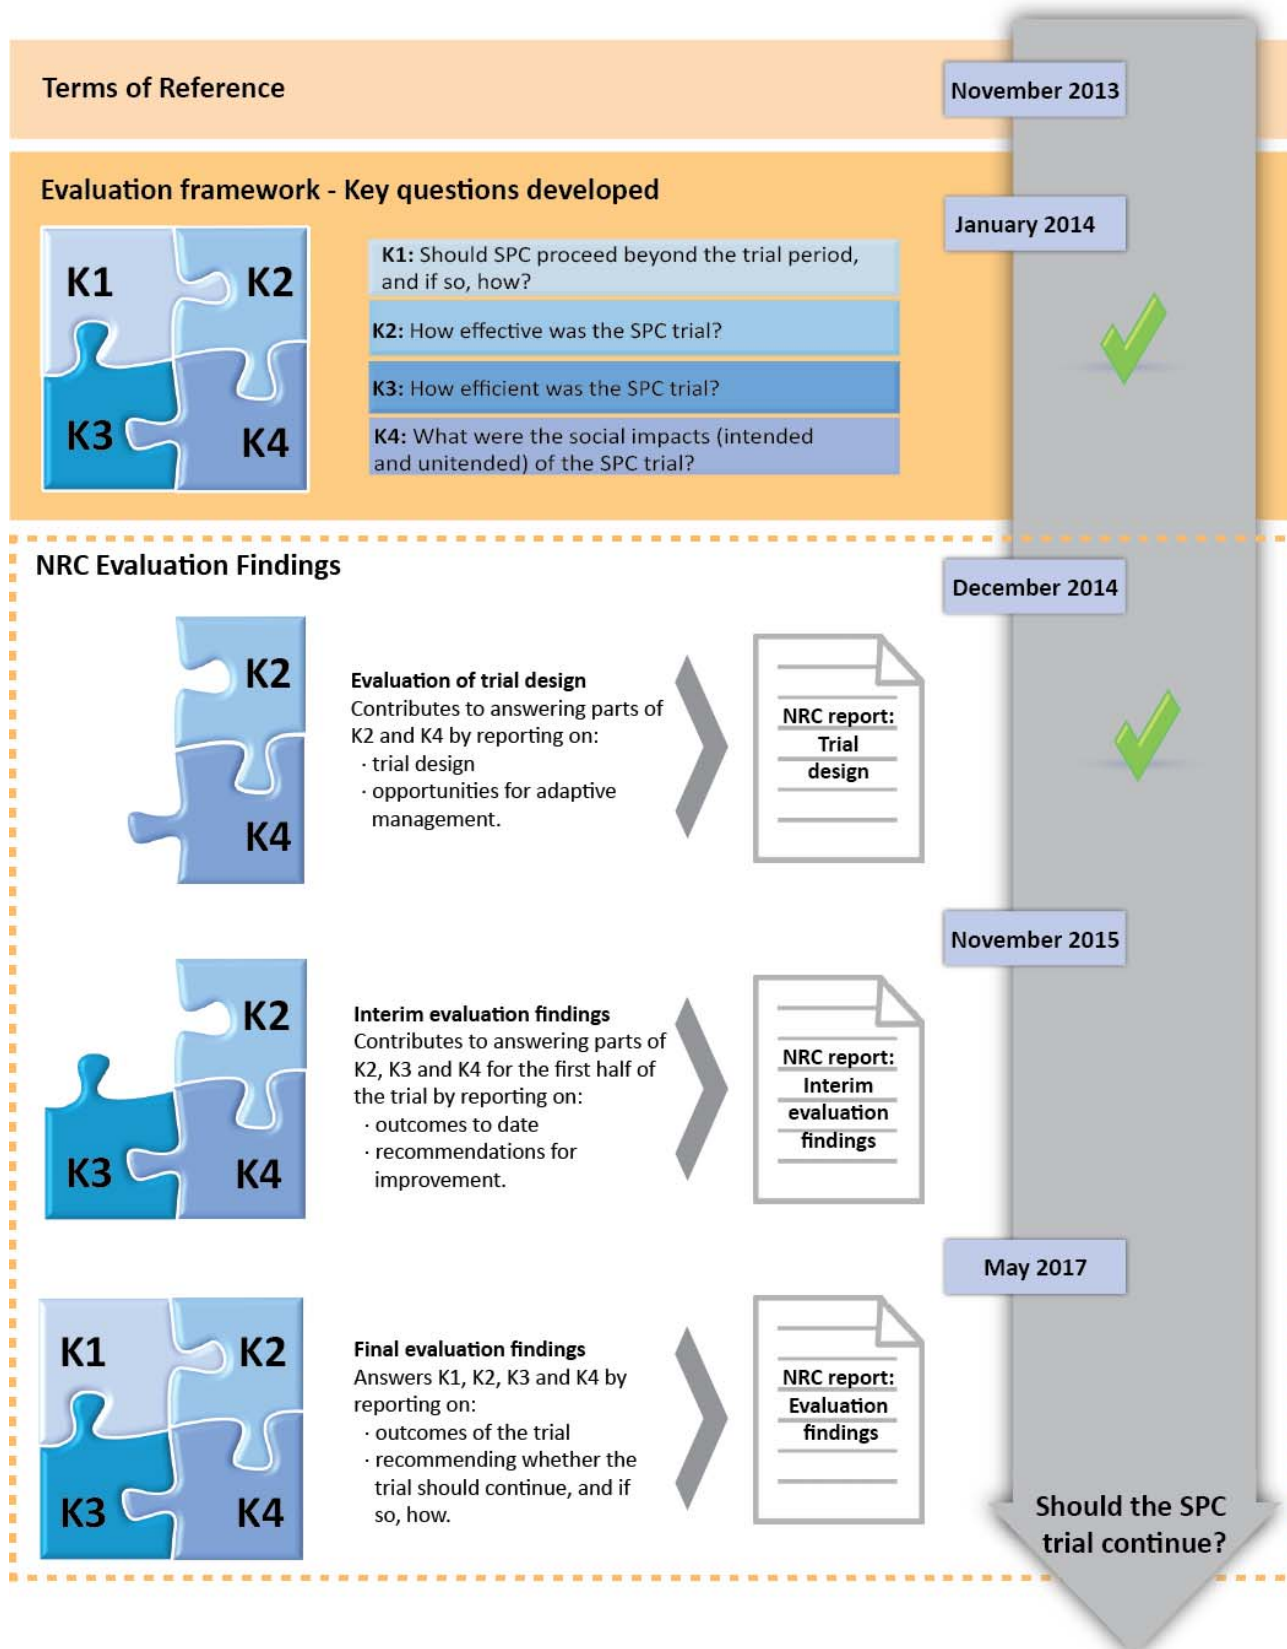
Terms of Reference

November 2013

Evaluation framework - Key questions developed

January 2014

K1 K2 K3 K4

**K1:** Should SPC proceed beyond the trial period, and if so, how?

**K2:** How effective was the SPC trial?

**K3:** How efficient was the SPC trial?

**K4:** What were the social impacts (intended and unitended) of the SPC trial?

NRC Evaluation Findings

December 2014

K2 K4

**Evaluation of trial design**
Contributes to answering parts of K2 and K4 by reporting on:
· trial design
· opportunities for adaptive management.

NRC report: Trial design

November 2015

K2 K3 K4

**Interim evaluation findings**
Contributes to answering parts of K2, K3 and K4 for the first half of the trial by reporting on:
· outcomes to date
· recommendations for improvement.

NRC report: Interim evaluation findings

May 2017

K1 K2 K3 K4

**Final evaluation findings**
Answers K1, K2, K3 and K4 by reporting on:
· outcomes of the trial
· recommending whether the trial should continue, and if so, how.

NRC report: Evaluation findings

Should the SPC trial continue?